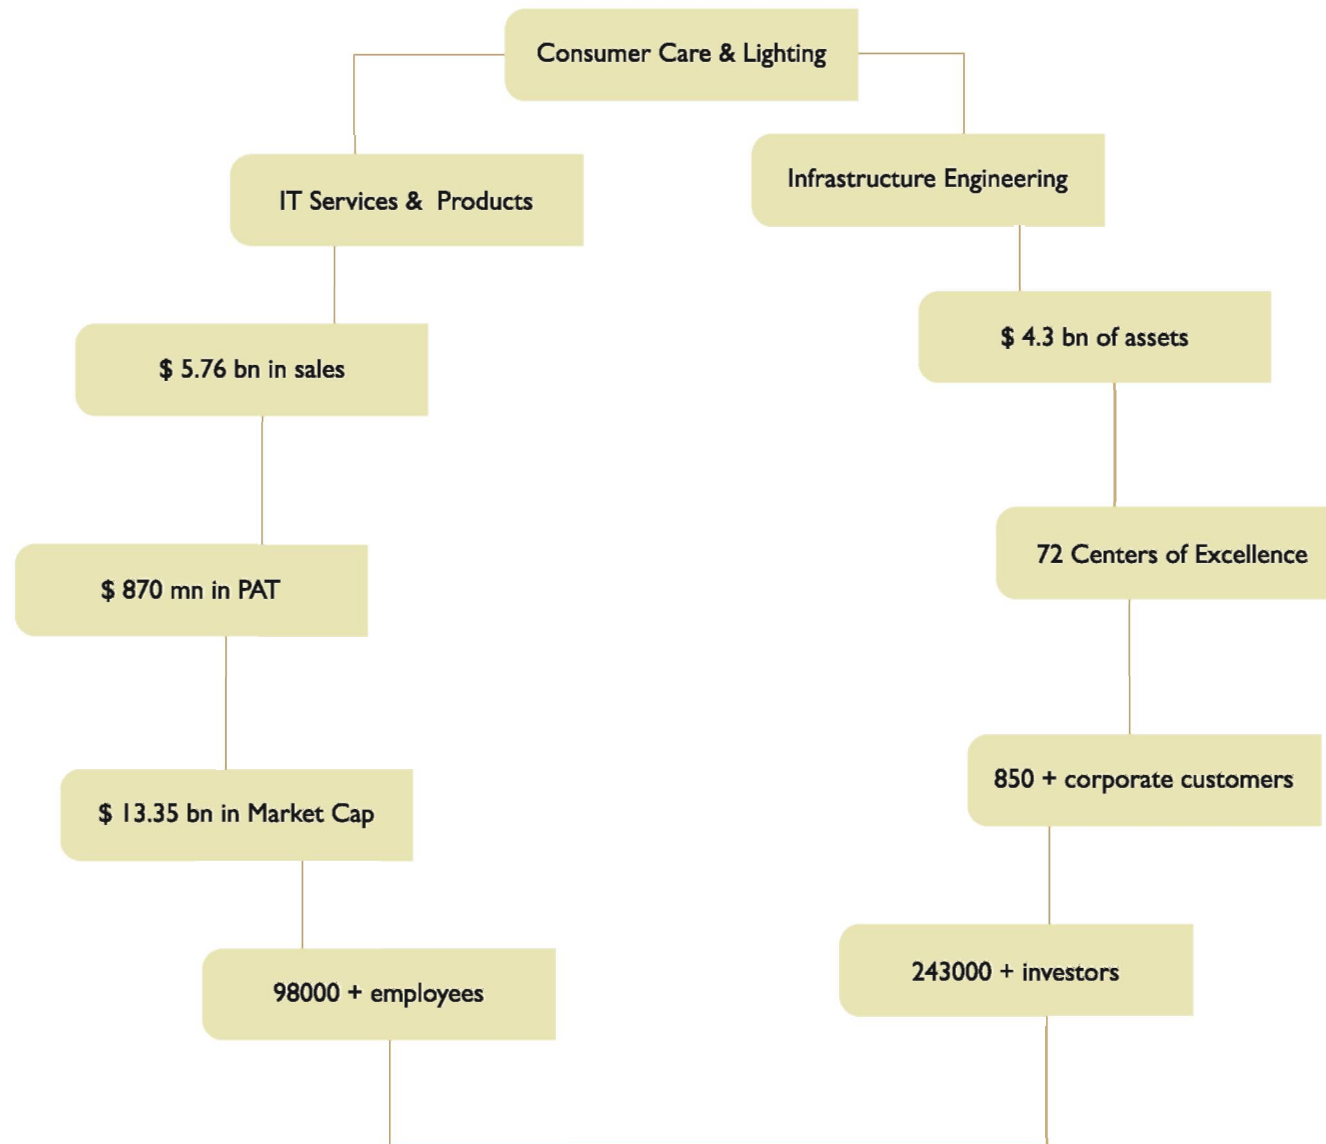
Consumer Care & Lighting

IT Services & Products

Infrastructure Engineering

$ 5.76 bn in sales

$ 4.3 bn of assets

$ 870 mn in PAT

72 Centers of Excellence

$ 13.35 bn in Market Cap

850 + corporate customers

98000 + employees

243000 + investors